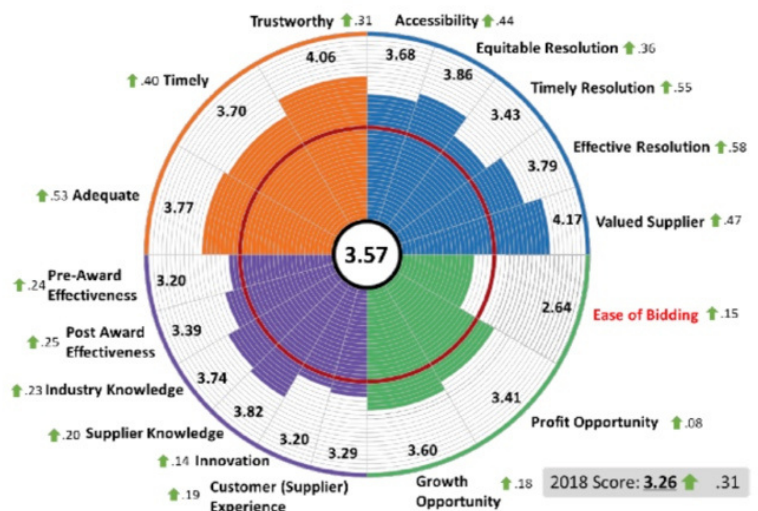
Trustworthy .31
Accessibility .44
4.06
3.68
Equitable Resolution .36
.40 Timely
3.86
3.70
Timely Resolution .55
3.43
Effective Resolution .58
3.79
.53 Adequate
3.77
4.17
Valued Supplier .47
3.57
.24 Pre-Award Effectiveness
3.20
2.64
Ease of Bidding .15
.25 Post Award Effectiveness
3.39
.23 Industry Knowledge
3.74
3.41
3.82
Profit Opportunity .08
.20 Supplier Knowledge
3.20
3.29
3.60
.14 Innovation
.19 Customer (Supplier) Experience
Growth Opportunity .18
2018 Score: 3.26 .31